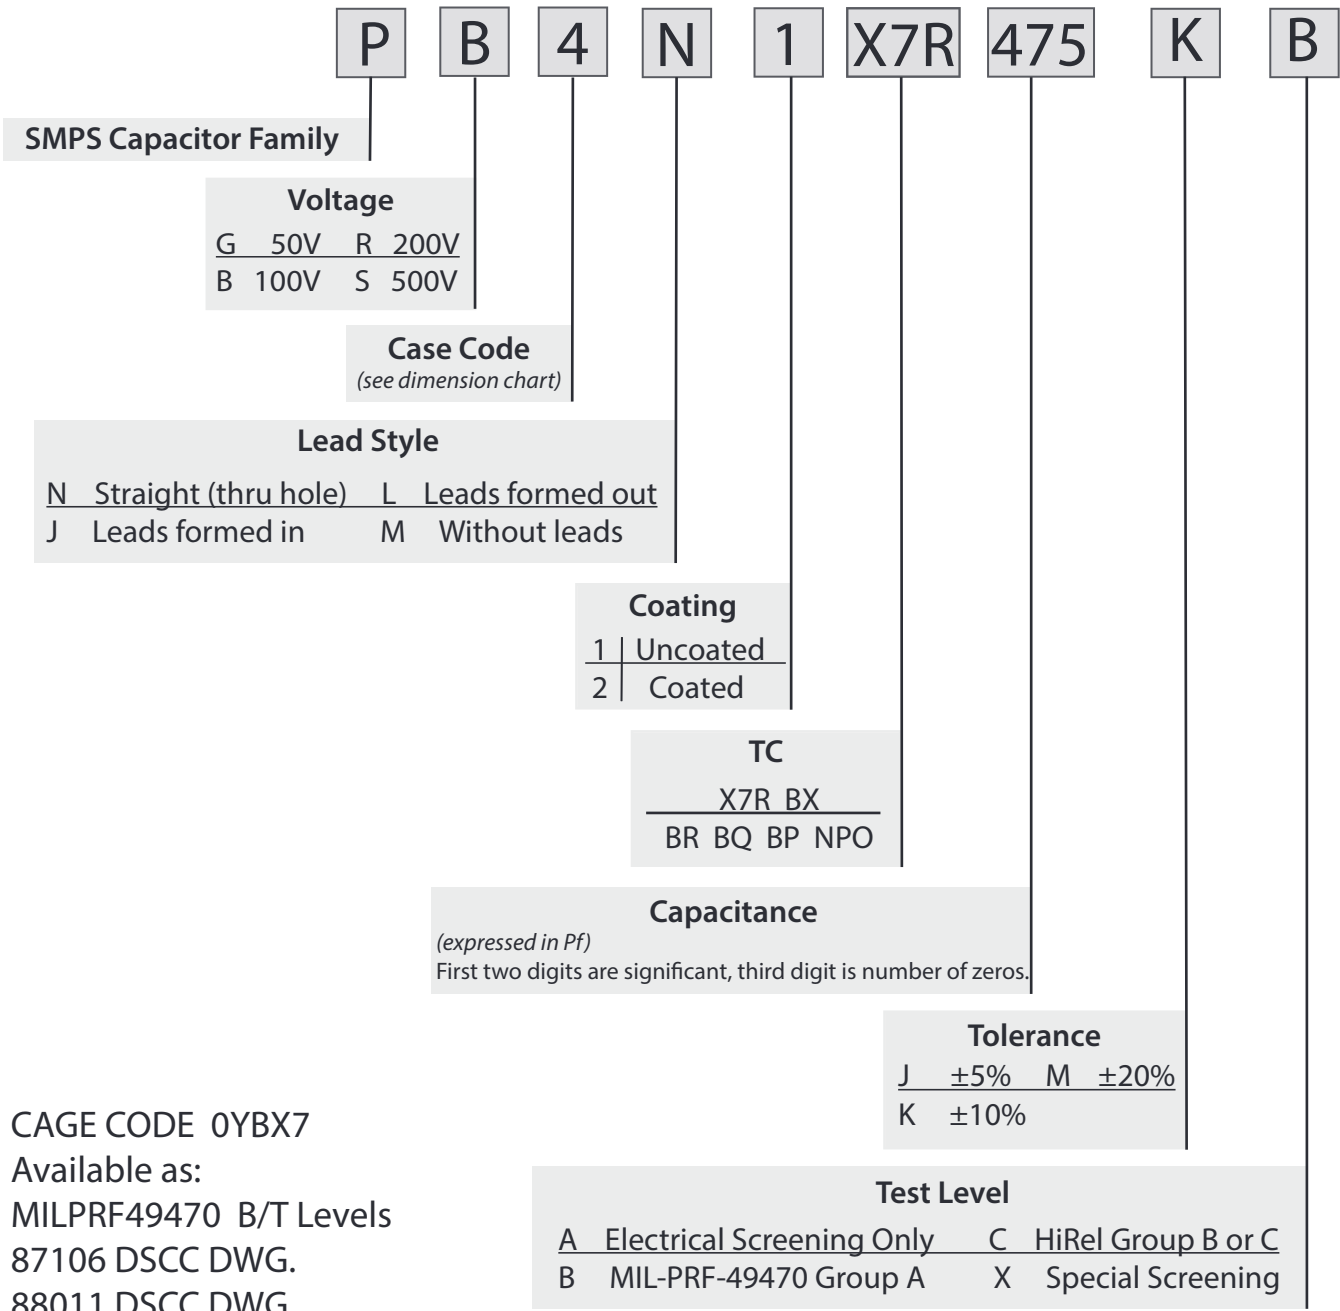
P B 4 N 1 X7R 475 K B

SMPS Capacitor Family

Voltage

| G | 50V | R | 200V |
|---|---|---|---|
| B | 100V | S | 500V |

Case Code
(see dimension chart)

Lead Style

| N | Straight (thru hole) | L | Leads formed out |
|---|---|---|---|
| J | Leads formed in | M | Without leads |

Coating

| 1 | Uncoated |
|---|---|
| 2 | Coated |

TC
X7R BX
BR BQ BP NPO

Capacitance
(expressed in Pf)
First two digits are significant, third digit is number of zeros.

Tolerance

| J | ±5% | M | ±20% |
|---|---|---|---|
| K | ±10% | | |

CAGE CODE 0YBX7
Available as:
MILPRF49470 B/T Levels
87106 DSCC DWG.
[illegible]

Test Level

| A | Electrical Screening Only | C | HiRel Group B or C |
|---|---|---|---|
| B | MIL-PRF-49470 Group A | X | Special Screening |